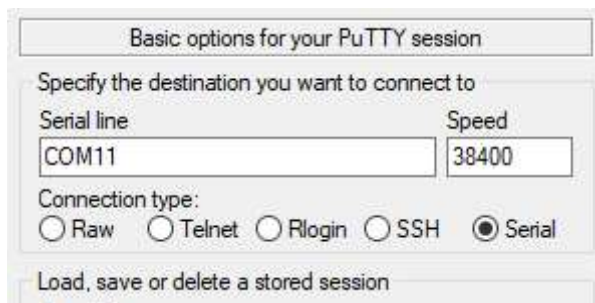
Basic options for your PuTTY session

Specify the destination you want to connect to

Serial line

Speed

COM11

38400

Connection type:

Raw Telnet Rlogin SSH Serial

Load, save or delete a stored session